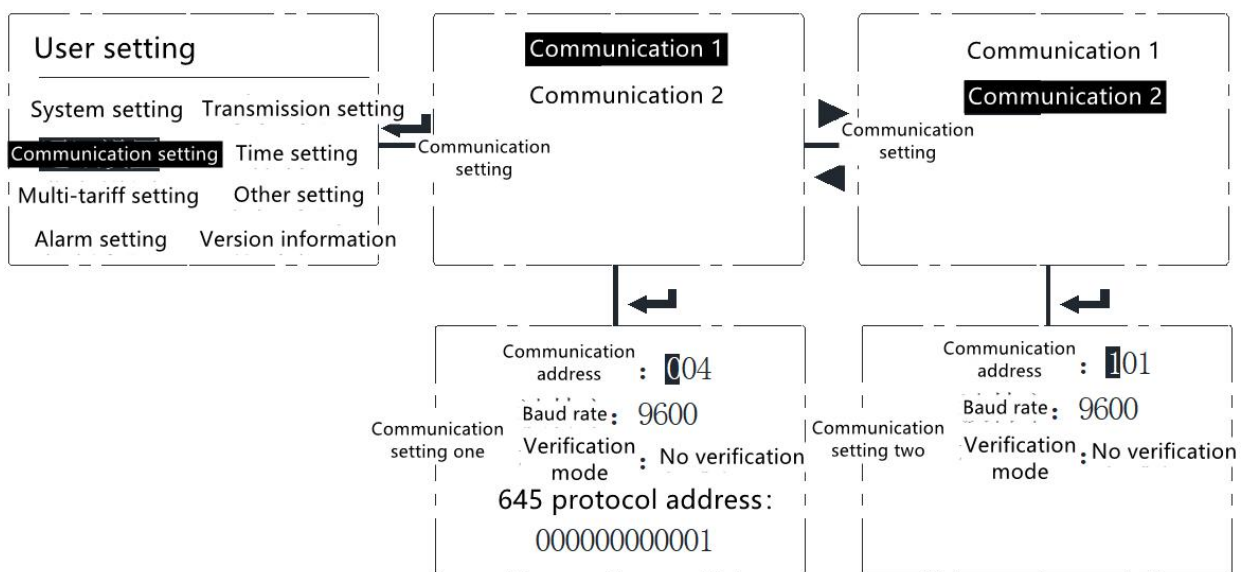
User setting

System setting Transmission setting

Communication setting Time setting

Multi-tariff setting Other setting

Alarm setting Version information

Communication setting

Communication 1

Communication 2

Communication setting

Communication 1

Communication 2

Communication setting one

Communication address : 004

Baud rate : 9600

Verification mode : No verification

645 protocol address:

000000000001

Communication setting two

Communication address : 101

Baud rate : 9600

Verification mode : No verification